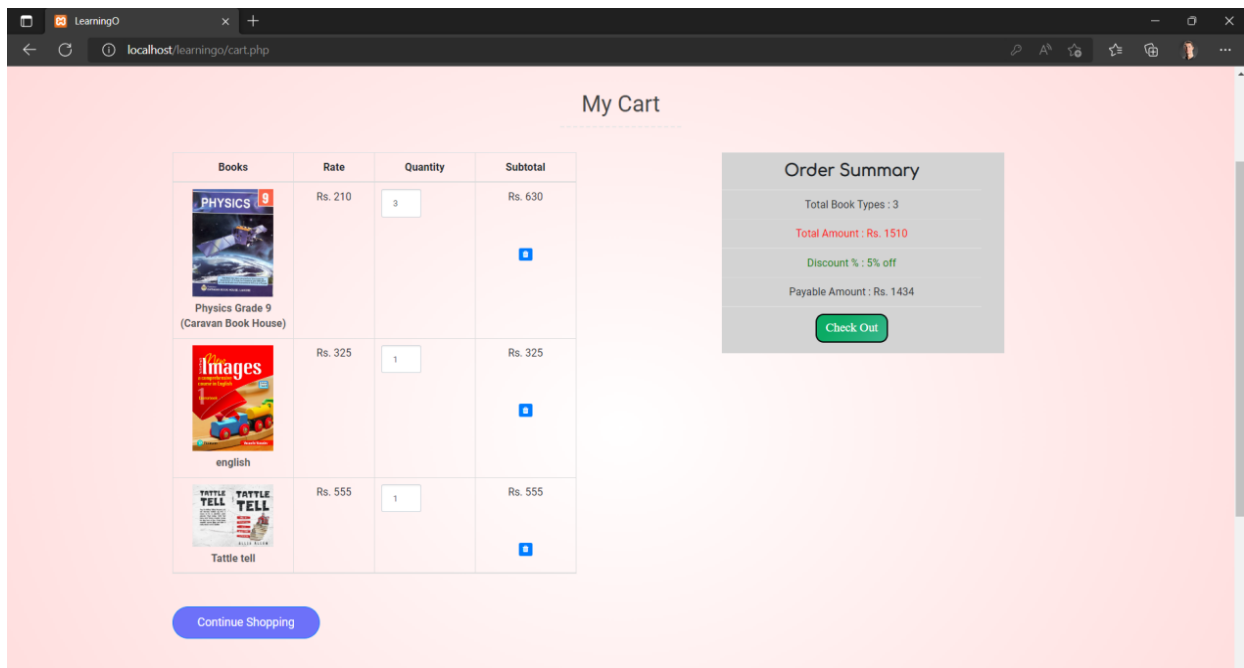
LearningO

localhost/learningo/cart.php

My Cart

| Books | Rate | Quantity | Subtotal |
|---|---|---|---|
| PHYSICS 9 Physics Grade 9 (Caravan Book House) | Rs. 210 | 3 | Rs. 630 |
| Images english | Rs. 325 | 1 | Rs. 325 |
| TATTLE TELL TATTLE TELL Tattle tell | Rs. 555 | 1 | Rs. 555 |

Order Summary

Total Book Types : 3

Total Amount : Rs. 1510

Discount % : 5% off

Payable Amount : Rs. 1434

Check Out

Continue Shopping